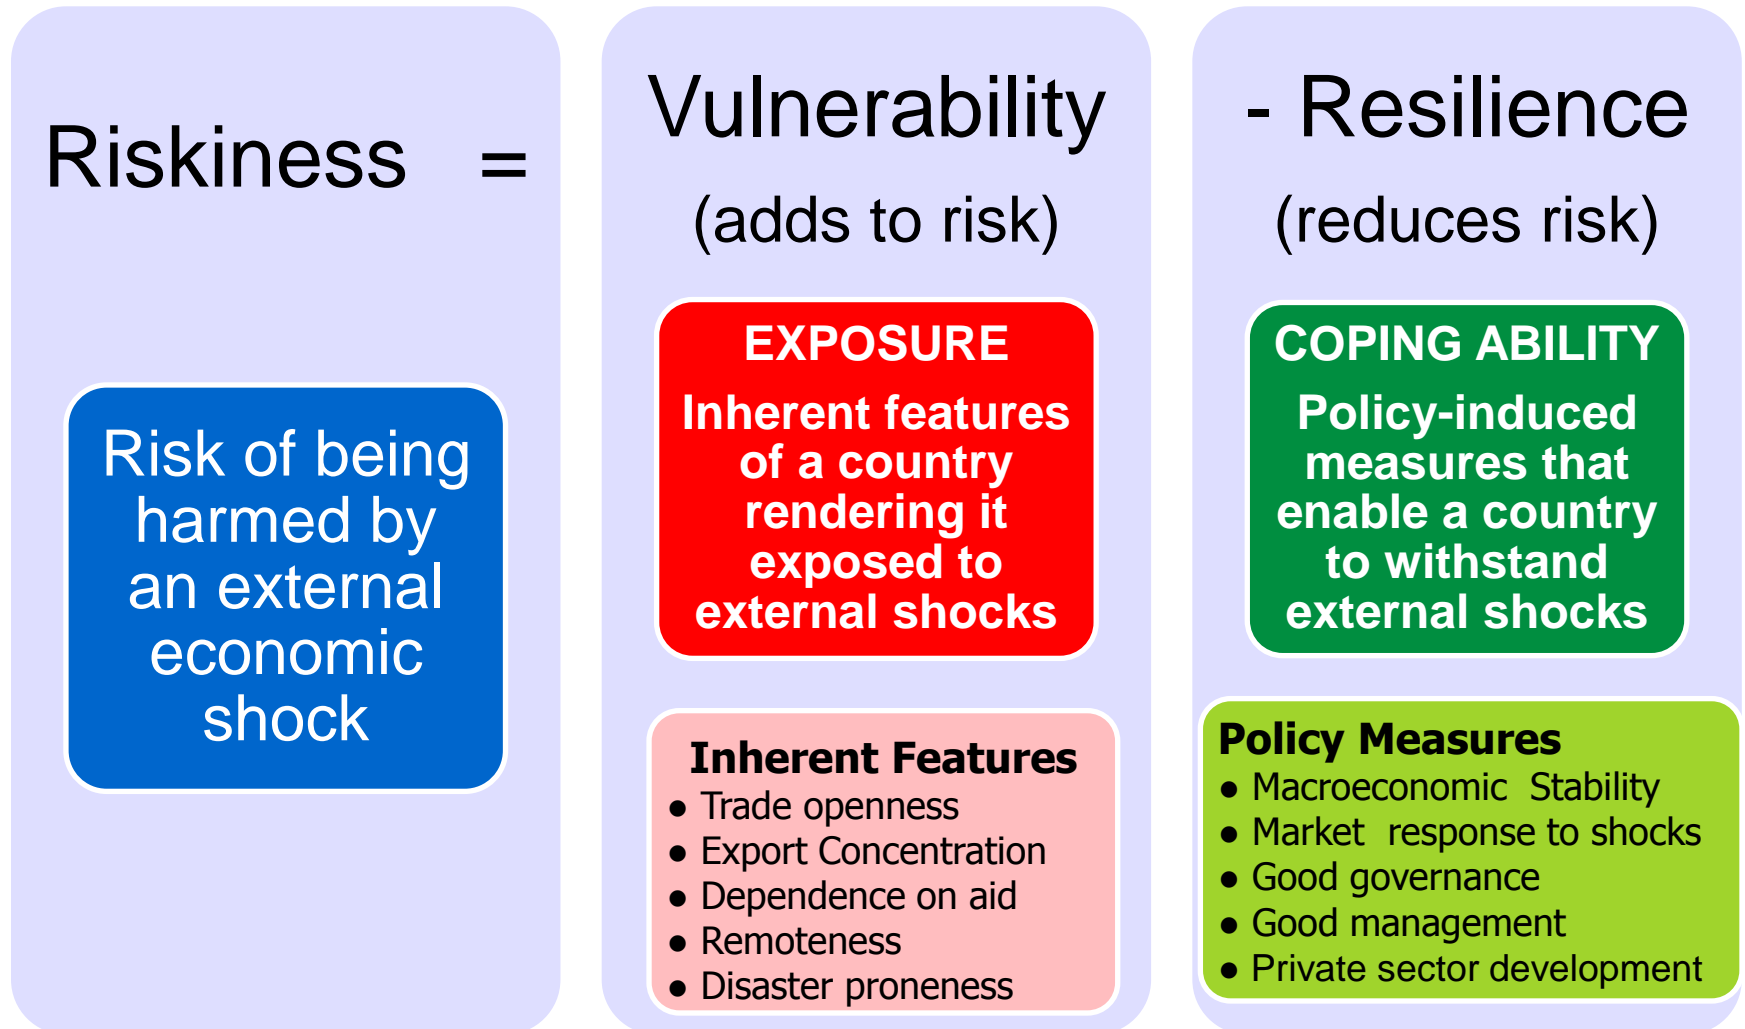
Riskiness =

Risk of being harmed by an external economic shock

Vulnerability

(adds to risk)

EXPOSURE

Inherent features of a country rendering it exposed to external shocks

Inherent Features

- Trade openness
- Export Concentration
- Dependence on aid
- Remoteness
- Disaster proneness

- Resilience

(reduces risk)

COPING ABILITY

Policy-induced measures that enable a country to withstand external shocks

Policy Measures

- Macroeconomic Stability
- Market response to shocks
- Good governance
- Good management
- Private sector development